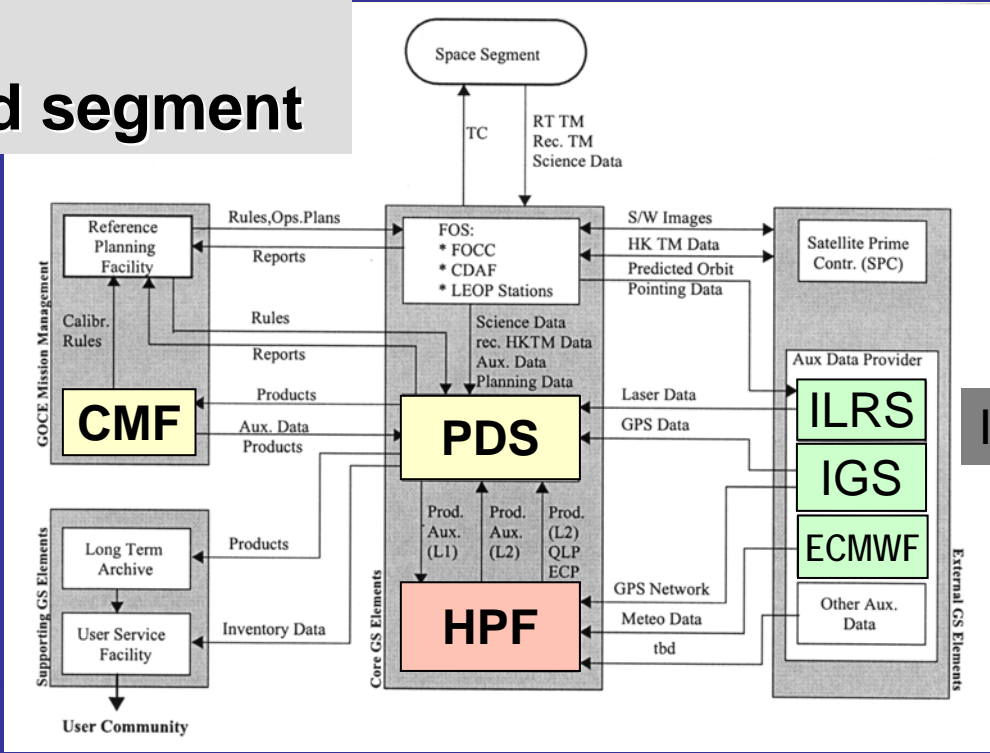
d segment

Space Segment

TC

RT TM
Rec. TM
Science Data

GOCE Mission Management

Reference Planning Facility

Rules,Ops.Plans

Reports

FOS:
* FOCC
* CDAF
* LEOP Stations

S/W Images

HK TM Data

Predicted Orbit
Pointing Data

Satellite Prime Contr. (SPC)

Calibr. Rules

Rules

Reports

Science Data
rec. HKTM Data
Aux. Data
Planning Data

Aux Data Provider

Products

Laser Data

ILRS

CMF

Aux. Data
Products

PDS

GPS Data

IGS

I

Prod. Aux. (L1)

Prod. Aux. (L2)

Prod. (L2) QLP ECP

ECMWF

Supporting GS Elements

Long Term Archive

Products

Core GS Elements

External GS Elements

GPS Network

Other Aux. Data

User Service Facility

Inventory Data

HPF

Meteo Data

tbd

User Community